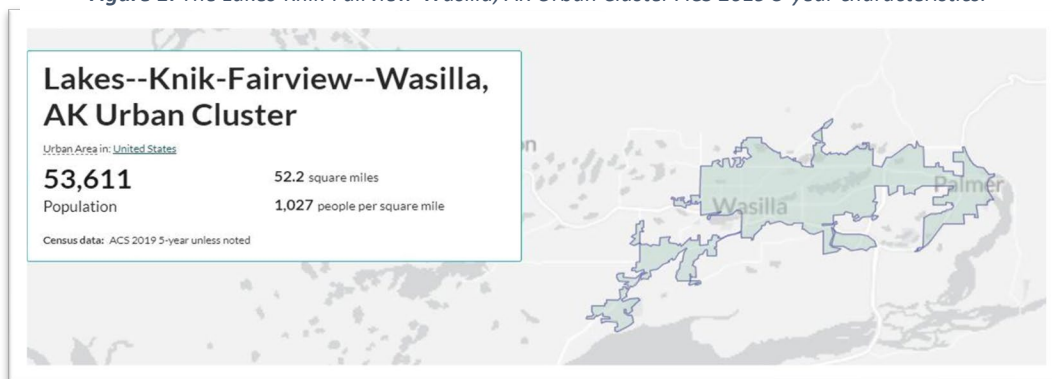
Figure 1: The Lakes-Knik-Fairview-Wasilla, AK Urban Cluster ACS 2019 5-year characteristics.

Lakes--Knik-Fairview--Wasilla, AK Urban Cluster

Urban Area in: United States

53,611
Population

52.2 square miles

1,027 people per square mile

Census data: ACS 2019 5-year unless noted

Wasilla

Palmer